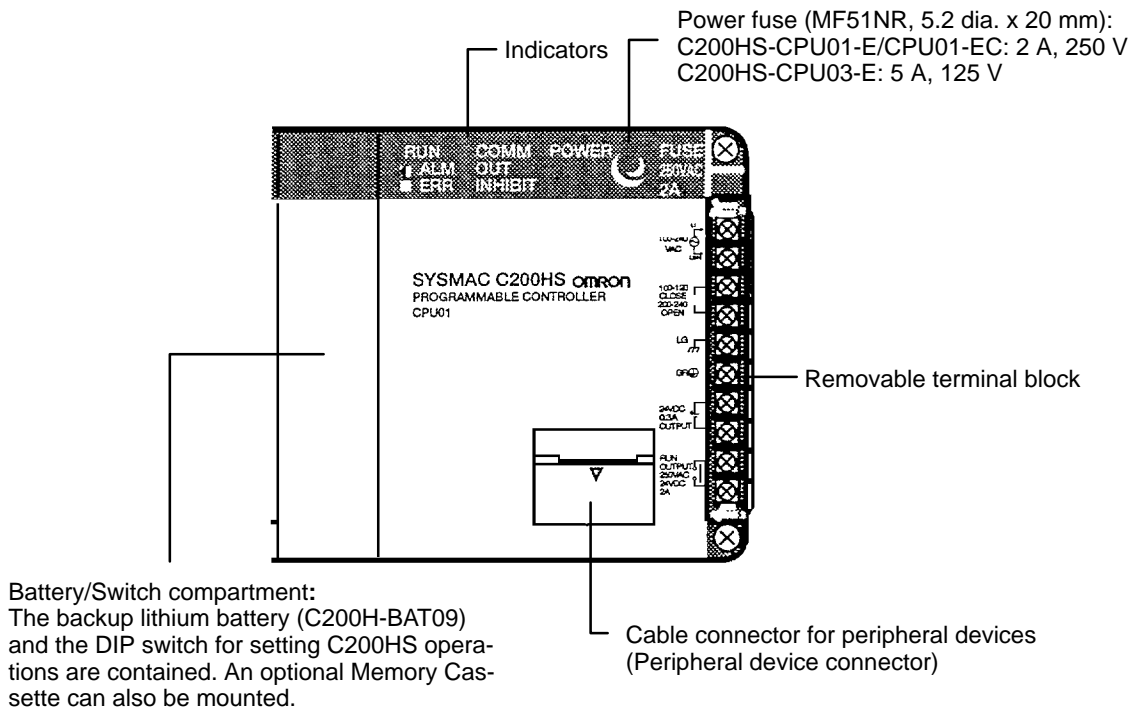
Indicators

Power fuse (MF51NR, 5.2 dia. x 20 mm):
C200HS-CPU01-E/CPU01-EC: 2 A, 250 V
C200HS-CPU03-E: 5 A, 125 V

RUN
ALM
ERR
COMM
OUT
INHIBIT
POWER
FUSE
250VAC
2A

100-240 VAC

100-120 CLOSE
200-240 OPEN

LG

GR

24VDC 0.3A OUTPUT

RUN OUTPUT 250VAC 24VDC 2A

SYSMAC C200HS omron
PROGRAMMABLE CONTROLLER
CPU01

Removable terminal block

Battery/Switch compartment:
The backup lithium battery (C200H-BAT09) and the DIP switch for setting C200HS operations are contained. An optional Memory Cassette can also be mounted.

Cable connector for peripheral devices
(Peripheral device connector)